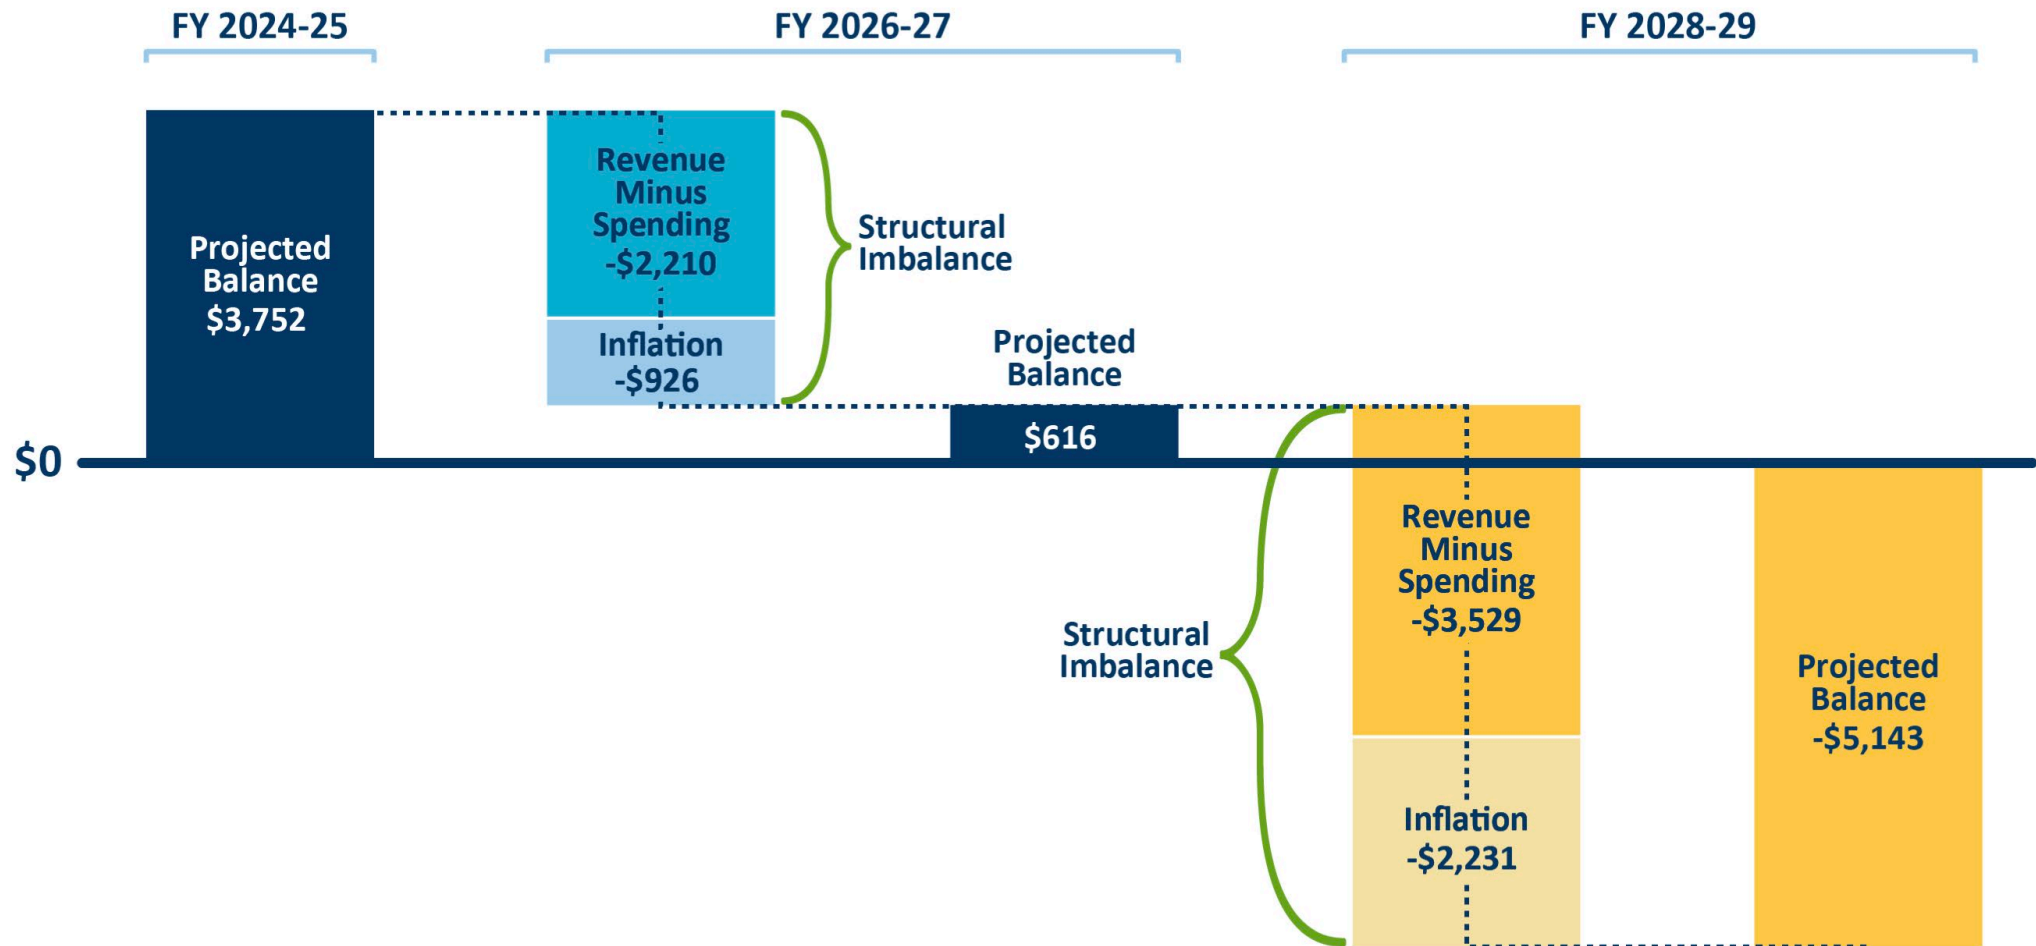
FY 2024-25

FY 2026-27

FY 2028-29

Projected Balance $3,752

Revenue Minus Spending -$2,210

Inflation -$926

Structural Imbalance

Projected Balance

$616

$0

Structural Imbalance

Revenue Minus Spending -$3,529

Inflation -$2,231

Projected Balance -$5,143